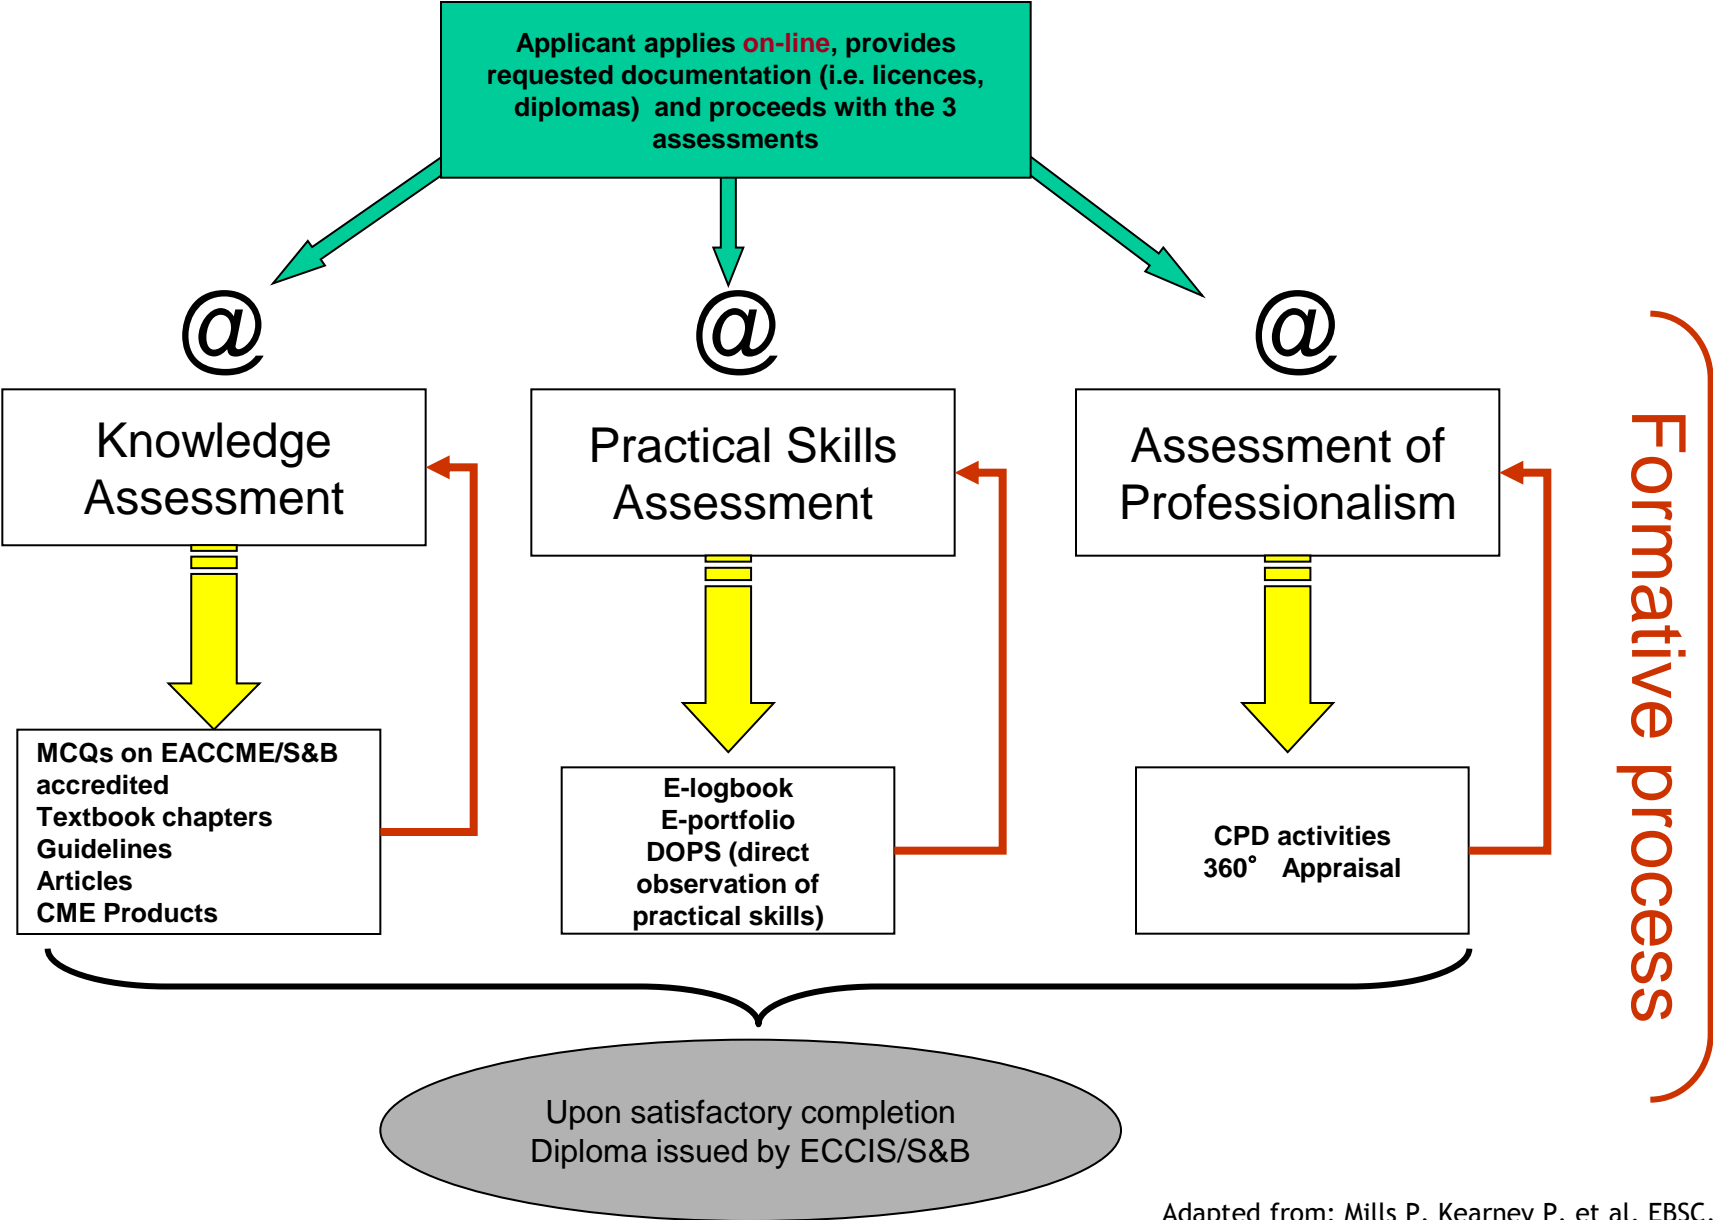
Applicant applies on-line, provides requested documentation (i.e. licences, diplomas) and proceeds with the 3 assessments

@

@

@

Knowledge Assessment

Practical Skills Assessment

Assessment of Professionalism

MCQs on EACCME/S&B accredited
Textbook chapters
Guidelines
Articles
CME Products

E-logbook
E-portfolio
DOPS (direct observation of practical skills)

CPD activities
360° Appraisal

Formative process

Upon satisfactory completion
Diploma issued by ECCIS/S&B

Adapted from: Mills P, Kearney P, et al. EBSC,